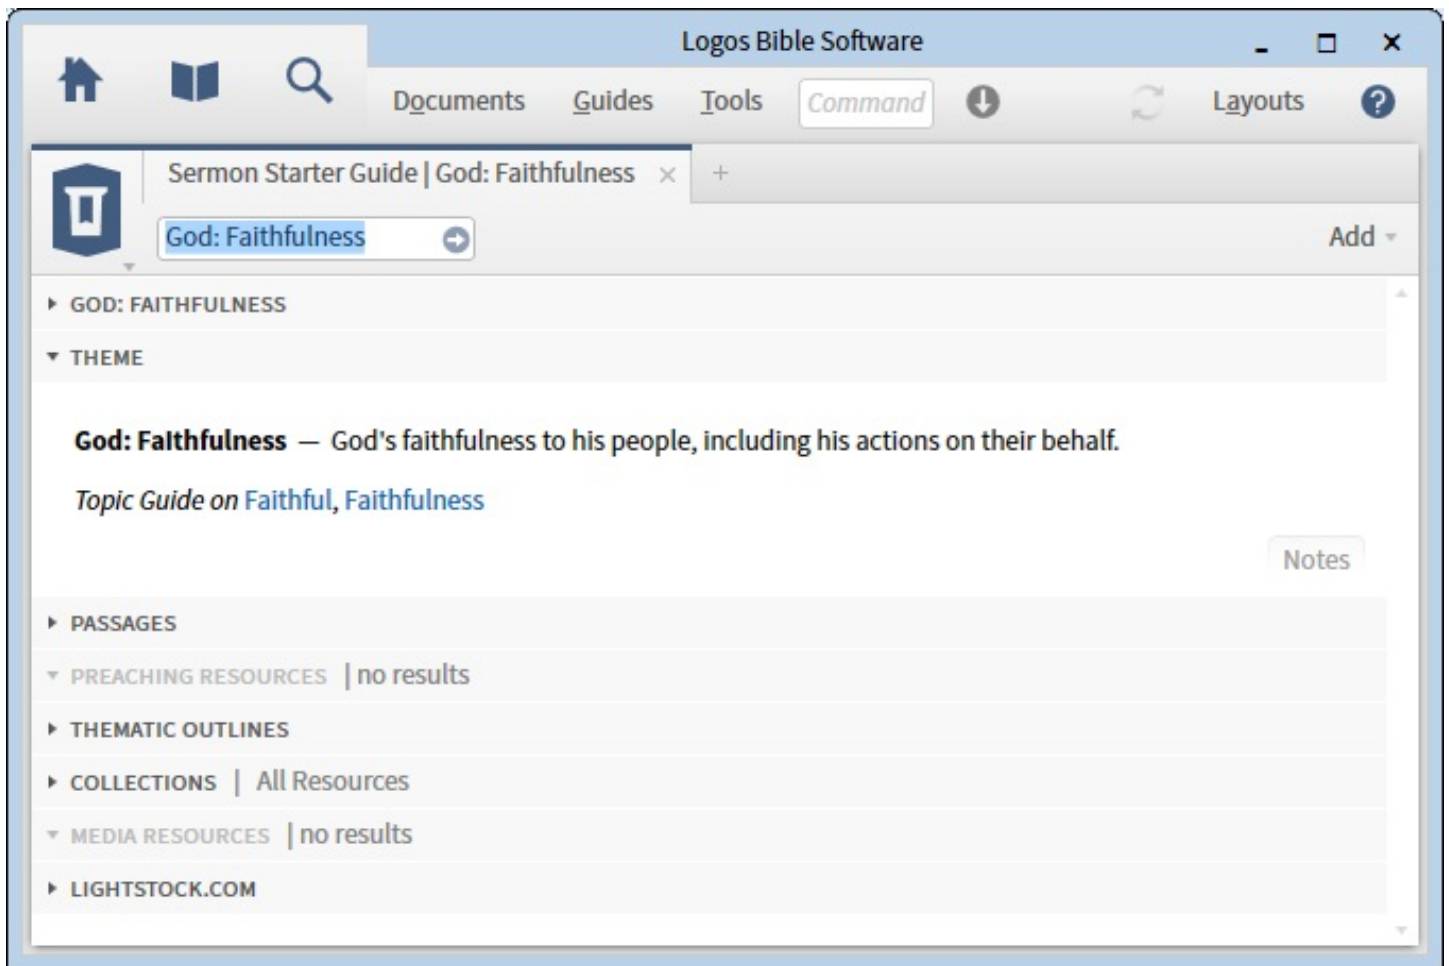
Logos Bible Software

Documents Guides Tools Command Layouts

Sermon Starter Guide | God: Faithfulness × +

God: Faithfulness

Add

GOD: FAITHFULNESS

THEME

**God: Faithfulness** — God's faithfulness to his people, including his actions on their behalf.

*Topic Guide on* Faithful, Faithfulness

Notes

PASSAGES

PREACHING RESOURCES | no results

THEMATIC OUTLINES

COLLECTIONS | All Resources

MEDIA RESOURCES | no results

LIGHTSTOCK.COM